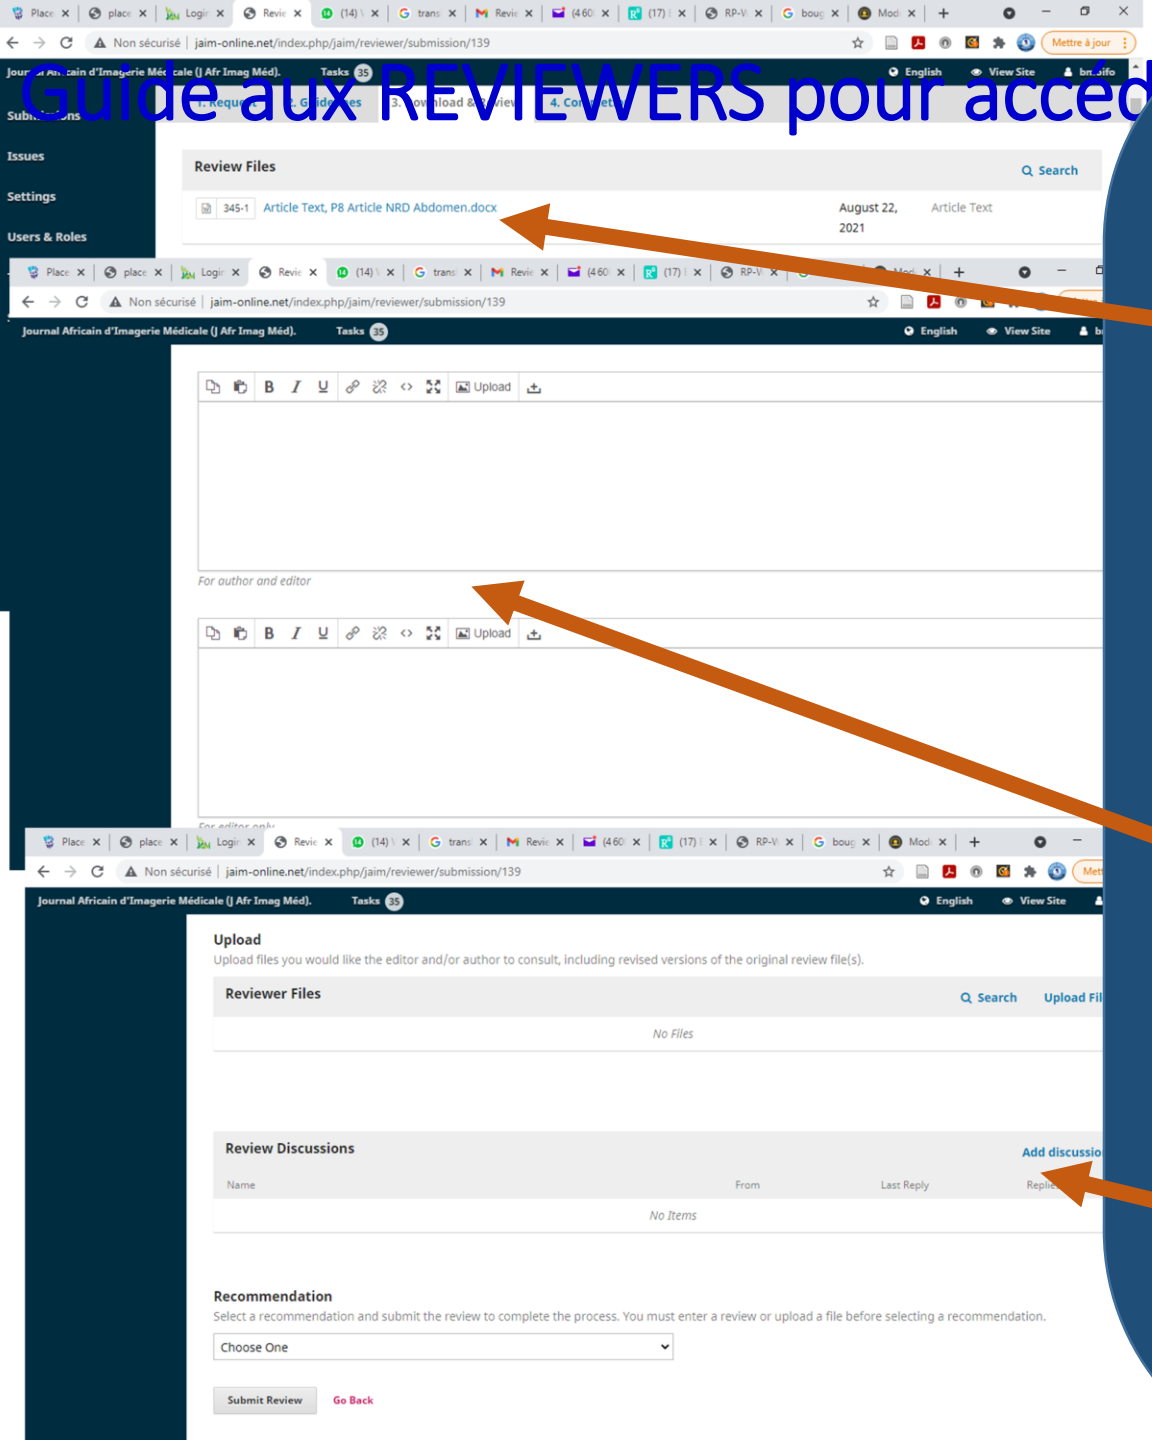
Guide aux REVIEWERS pour accéd

Place place Login Revie (14) trans Revie (460 (17) RP-V boug Mod

Non sécurisé | jaim-online.net/index.php/jaim/reviewer/submission/139

Mettre à jour

Journal Africain d'Imagerie Médicale (J Afr Imag Méd). Tasks 35 English View Site

Submissions

1. Request 2. Guidelines 3. Download & Review 4. Completion

Issues

Settings

Users & Roles

Review Files

Search

345-1 Article Text, P8 Article NRD Abdomen.docx August 22, 2021 Article Text

Place place Login Revie (14) trans Revie (460 (17) RP-V Mod

Non sécurisé | jaim-online.net/index.php/jaim/reviewer/submission/139

Journal Africain d'Imagerie Médicale (J Afr Imag Méd). Tasks 35 English View Site

Upload

For author and editor

Upload

For editor only

Place place Login Revie (14) trans Revie (460 (17) RP-V boug Mod

Non sécurisé | jaim-online.net/index.php/jaim/reviewer/submission/139

Journal Africain d'Imagerie Médicale (J Afr Imag Méd). Tasks 35 English View Site

Upload

Upload files you would like the editor and/or author to consult, including revised versions of the original review file(s).

Reviewer Files

Search Upload Fil

No Files

Review Discussions

Add discussio

Name From Last Reply Replie

No Items

Recommendation

Select a recommendation and submit the review to complete the process. You must enter a review or upload a file before selecting a recommendation.

Choose One

Submit Review Go Back